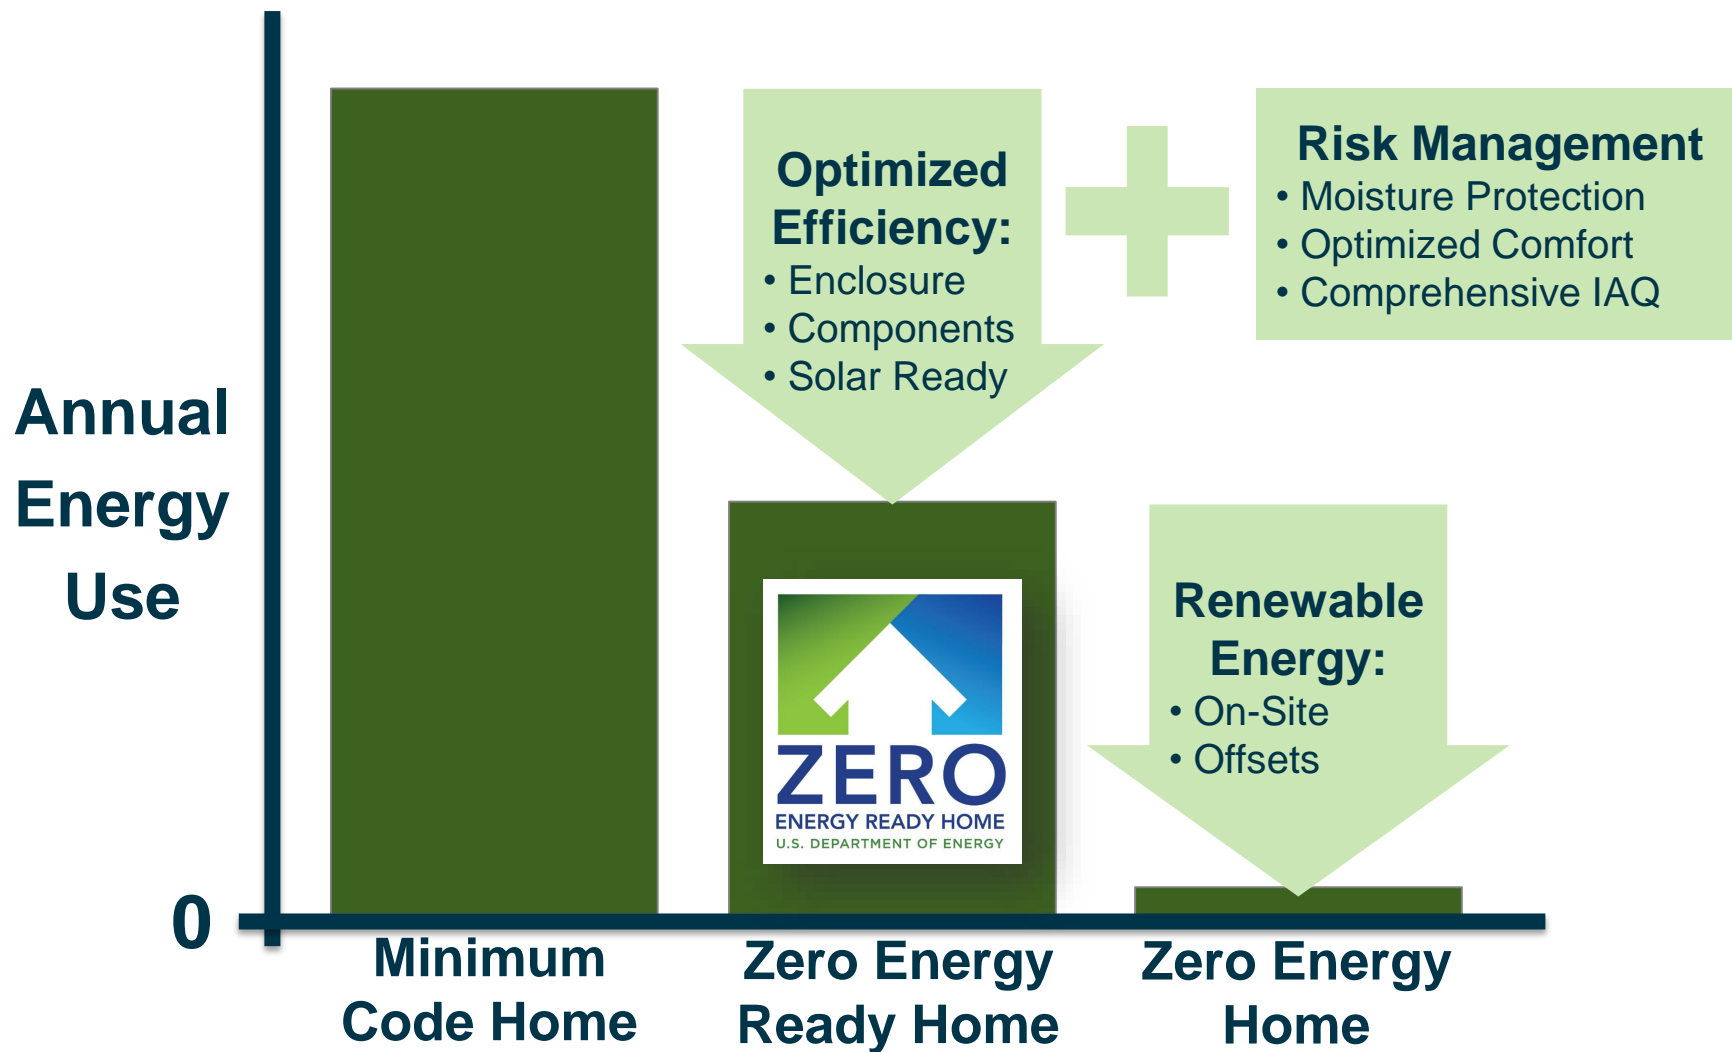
Annual Energy Use

0

Optimized Efficiency:
• Enclosure
• Components
• Solar Ready

Risk Management
• Moisture Protection
• Optimized Comfort
• Comprehensive IAQ

ZERO
ENERGY READY HOME
U.S. DEPARTMENT OF ENERGY

Renewable Energy:
• On-Site
• Offsets

Minimum Code Home

Zero Energy Ready Home

Zero Energy Home